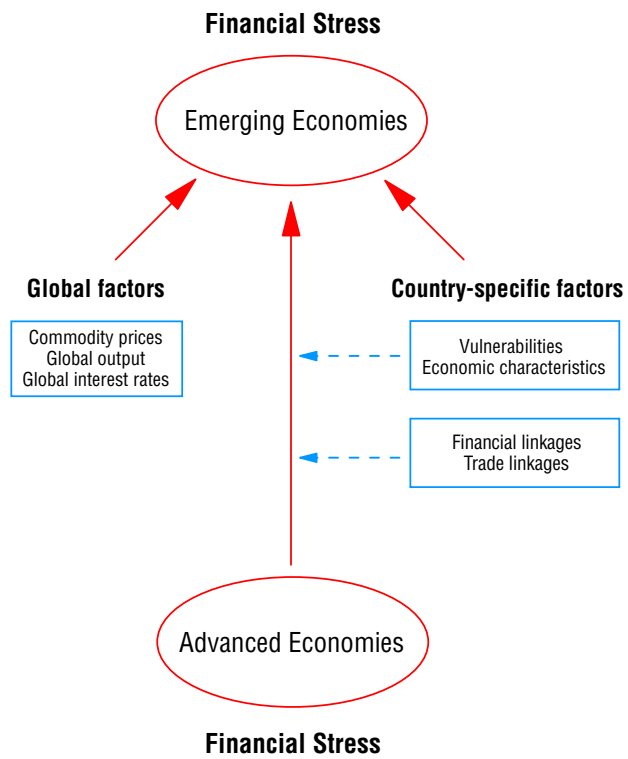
Financial Stress

Emerging Economies

Global factors

Country-specific factors

Commodity prices
Global output
Global interest rates

Vulnerabilities
Economic characteristics

Financial linkages
Trade linkages

Advanced Economies

Financial Stress